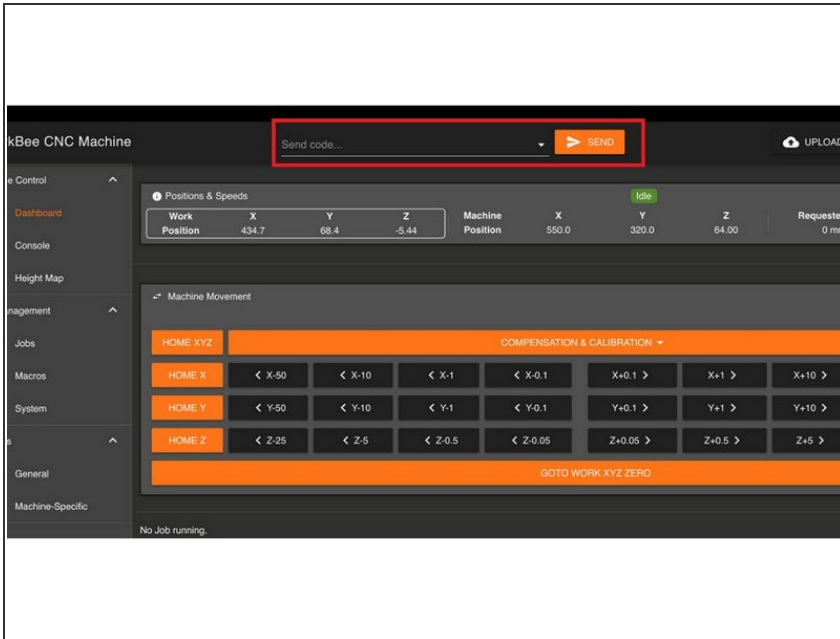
kBee CNC Machine

Send code...

SEND

UPLOA

e Control

Dashboard

Console

Height Map

nagement

Jobs

Macros

System

s

General

Machine-Specific

Positions & Speeds

Idle

| Work Position | X 434.7 | Y 68.4 | Z -5.44 |
|---|---|---|---|

| Machine Position | X 550.0 | Y 320.0 | Z 64.00 |
|---|---|---|---|

Requeste

0 m

Machine Movement

HOME XYZ

COMPENSATION & CALIBRATION

HOME X

X-50

X-10

X-1

X-0.1

X+0.1

X+1

X+10

HOME Y

Y-50

Y-10

Y-1

Y-0.1

Y+0.1

Y+1

Y+10

HOME Z

Z-25

Z-5

Z-0.5

Z-0.05

Z+0.05

Z+0.5

Z+5

GOTO WORK XYZ ZERO

No Job running.